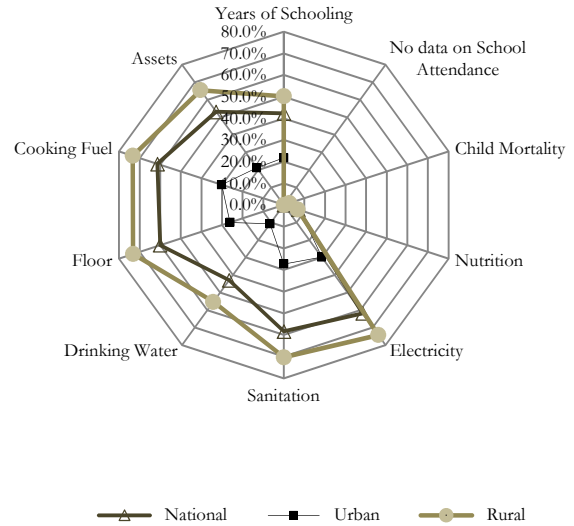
Years of Schooling

80.0%
70.0%
60.0%
50.0%
40.0%
30.0%
20.0%
10.0%
0.0%

No data on School Attendance

Child Mortality

Nutrition

Electricity

Sanitation

Drinking Water

Floor

Cooking Fuel

Assets

National
Urban
Rural